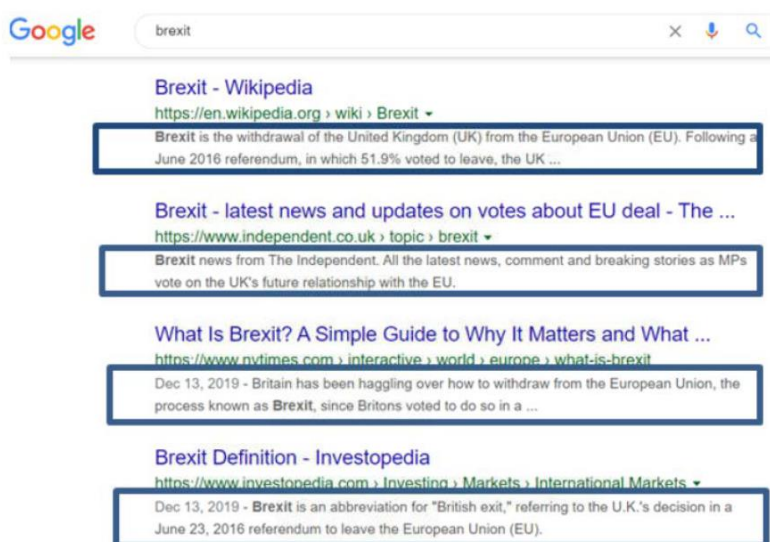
Google

brexit

Brexit - Wikipedia
https://en.wikipedia.org › wiki › Brexit ▾
Brexit is the withdrawal of the United Kingdom (UK) from the European Union (EU). Following a June 2016 referendum, in which 51.9% voted to leave, the UK ...

Brexit - latest news and updates on votes about EU deal - The ...
https://www.independent.co.uk › topic › brexit ▾
Brexit news from The Independent. All the latest news, comment and breaking stories as MPs vote on the UK's future relationship with the EU.

What Is Brexit? A Simple Guide to Why It Matters and What ...
https://www.nytimes.com › interactive › world › europe › what-is-brexit
Dec 13, 2019 - Britain has been haggling over how to withdraw from the European Union, the process known as Brexit, since Britons voted to do so in a ...

Brexit Definition - Investopedia
https://www.investopedia.com › Investing › Markets › International Markets ▾
Dec 13, 2019 - Brexit is an abbreviation for "British exit," referring to the U.K.'s decision in a June 23, 2016 referendum to leave the European Union (EU).